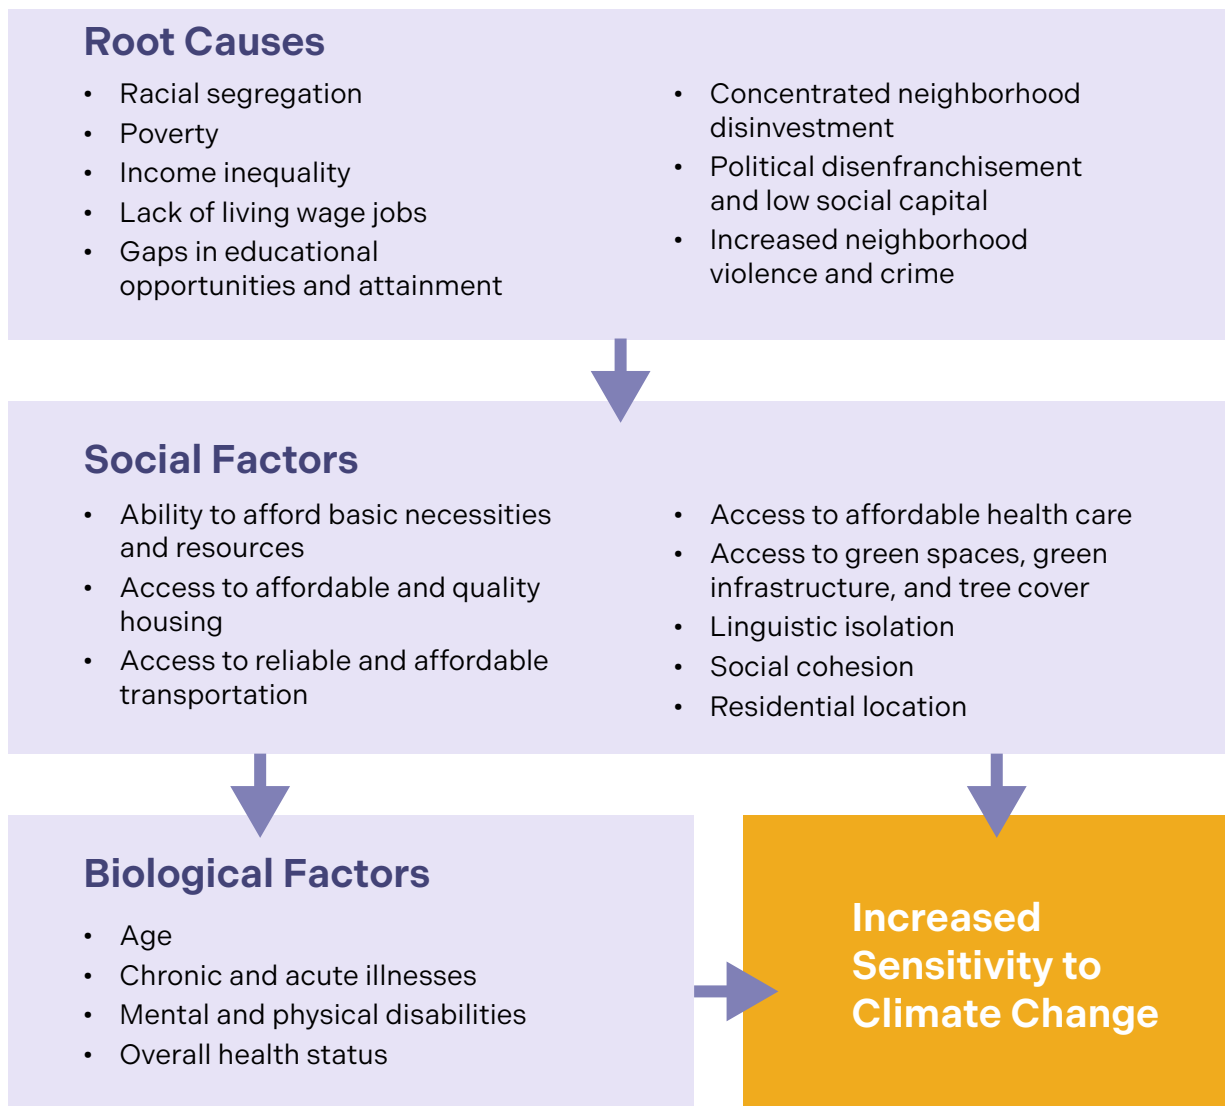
Root Causes

- Racial segregation
- Poverty
- Income inequality
- Lack of living wage jobs
- Gaps in educational opportunities and attainment
- Concentrated neighborhood disinvestment
- Political disenfranchisement and low social capital
- Increased neighborhood violence and crime

Social Factors

- Ability to afford basic necessities and resources
- Access to affordable and quality housing
- Access to reliable and affordable transportation
- Access to affordable health care
- Access to green spaces, green infrastructure, and tree cover
- Linguistic isolation
- Social cohesion
- Residential location

Biological Factors

- Age
- Chronic and acute illnesses
- Mental and physical disabilities
- Overall health status

Increased Sensitivity to Climate Change